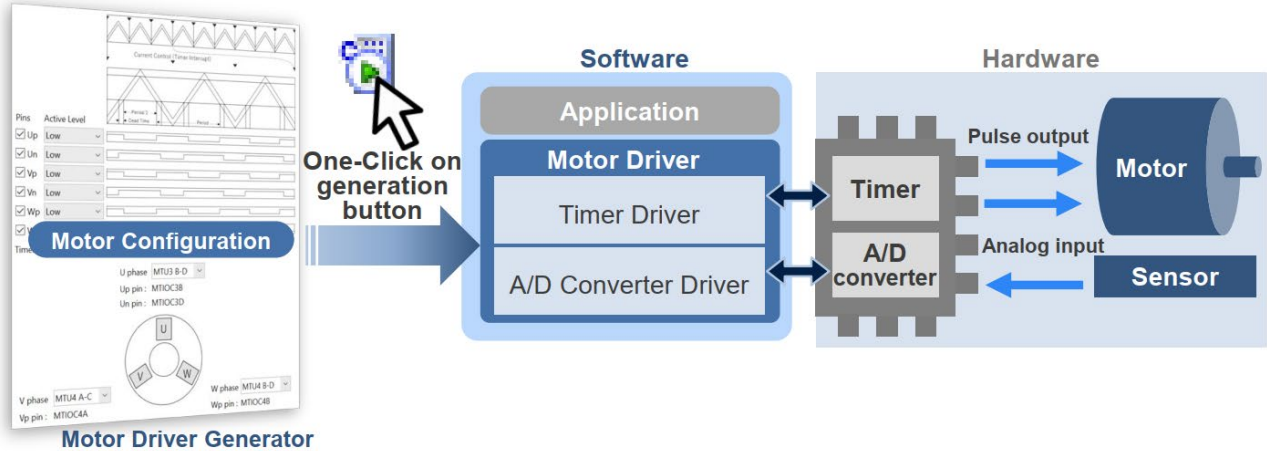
Current Control (Timer Interrupt)

Period 1

Dead Time

Period

Pins Active Level

Up Low

Un Low

Vp Low

Vn Low

Wp Low

Motor Configuration

U phase MTU3 B-D

Up pin : MTIOC3B

Un pin : MTIOC3D

U

V

W

V phase MTU4 A-C

Vp pin : MTIOC4A

W phase MTU4 B-D

Wp pin : MTIOC4B

Motor Driver Generator

One-Click on generation button

Software

Application

Motor Driver

Timer Driver

A/D Converter Driver

Hardware

Timer

A/D converter

Pulse output

Analog input

Motor

Sensor